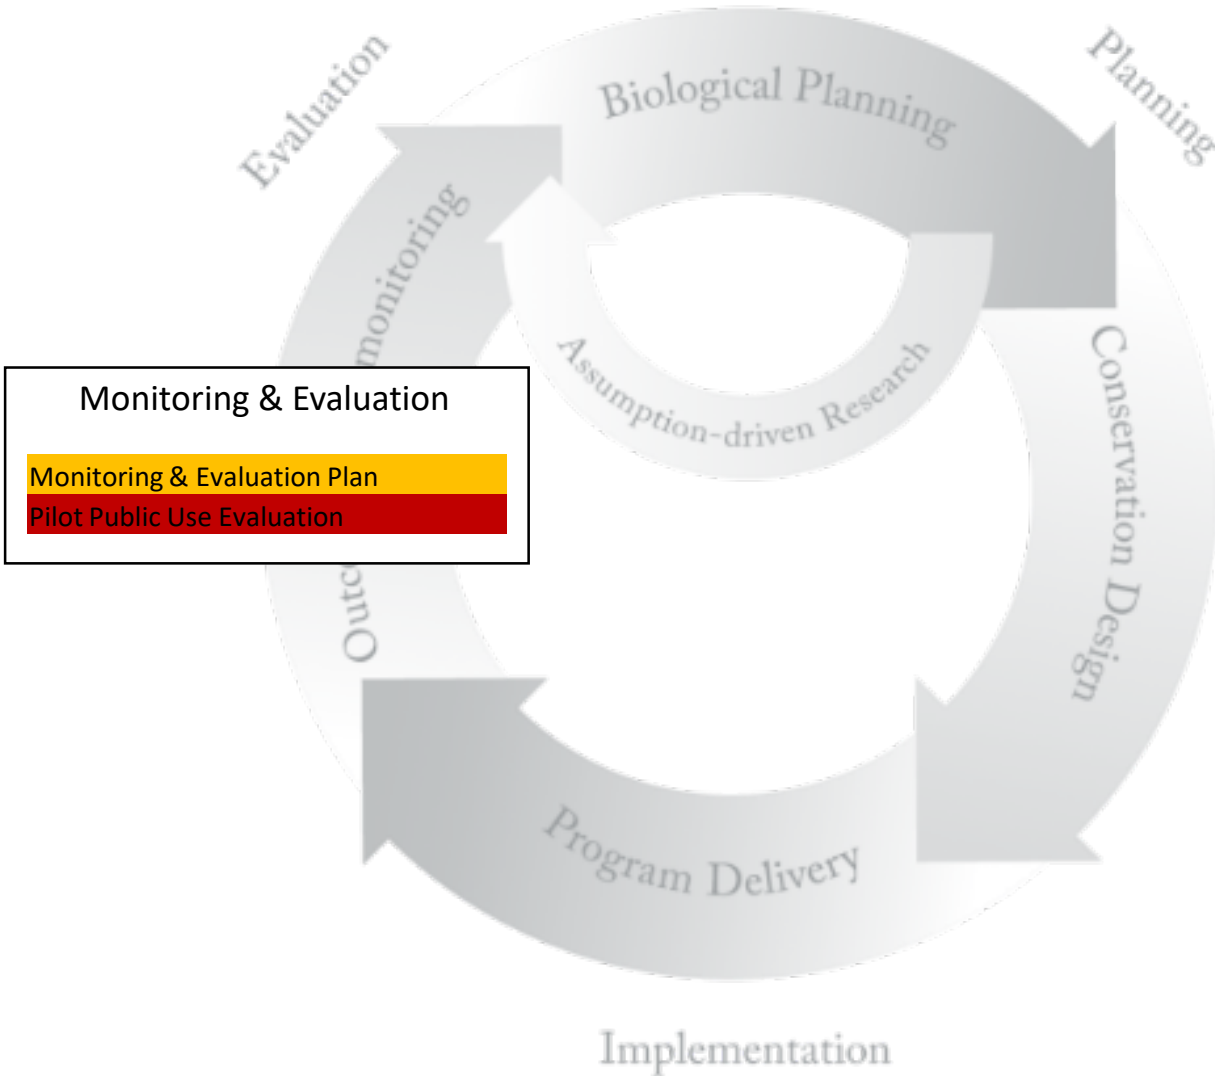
Evaluation

Biological Planning

Planning

Outc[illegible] monitoring

Assumption-driven Research

Conservation Design

Monitoring & Evaluation

Monitoring & Evaluation Plan

Pilot Public Use Evaluation

Program Delivery

Implementation